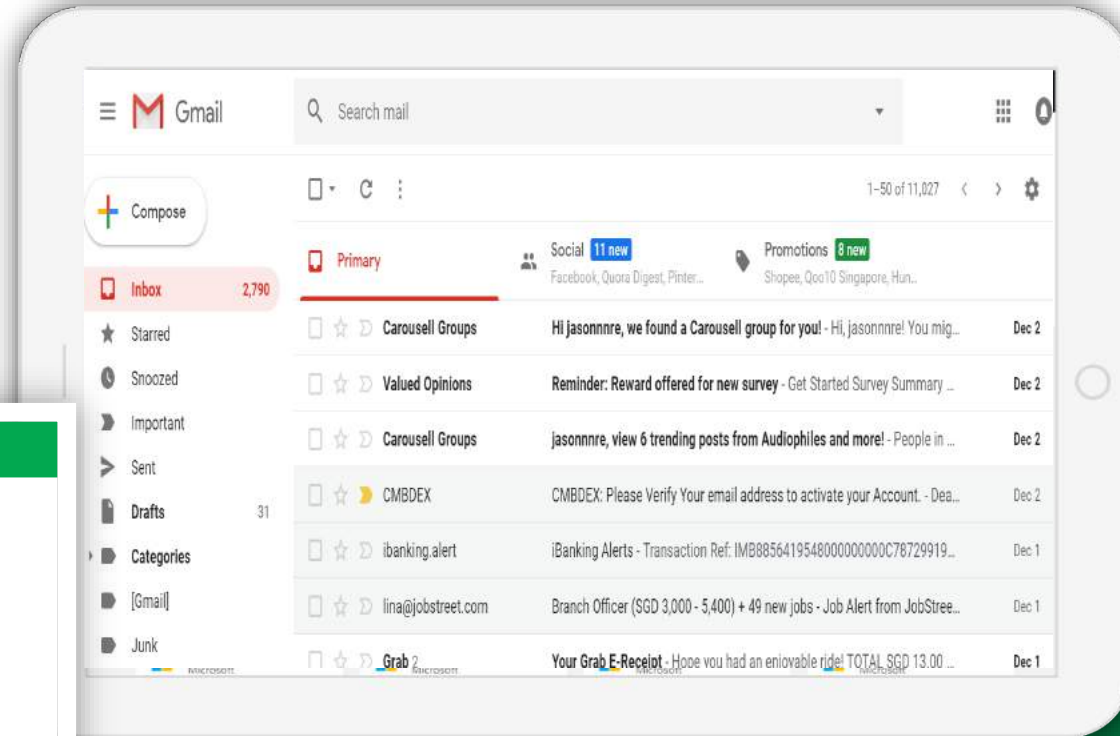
Gmail

Search mail

Compose

Inbox 2,790
Starred
Snoozed
Important
Sent
Drafts 31
Categories
[Gmail]
Junk

1–50 of 11,027

Primary
Social 11 new
Facebook, Quora Digest, Pinter...
Promotions 8 new
Shopee, Qoo10 Singapore, Hun...

| | | |
|---|---|---|
| Carousell Groups | Hi jasonnnre, we found a Carousell group for you! - Hi, jasonnnre! You mig... | Dec 2 |
| Valued Opinions | Reminder: Reward offered for new survey - Get Started Survey Summary ... | Dec 2 |
| Carousell Groups | jasonnnre, view 6 trending posts from Audiophiles and more! - People in ... | Dec 2 |
| CMBDEX | CMBDEX: Please Verify Your email address to activate your Account. - Dea... | Dec 2 |
| ibanking.alert | iBanking Alerts - Transaction Ref: IMB885641954800000000C78729919... | Dec 1 |
| lina@jobstreet.com | Branch Officer (SGD 3,000 - 5,400) + 49 new jobs - Job Alert from JobStree... | Dec 1 |
| Grab 2 | Your Grab E-Receipt - Hope you had an enjoyable ride! TOTAL SGD 13.00 ... | Dec 1 |

Microsoft Microsoft Microsoft Microsoft